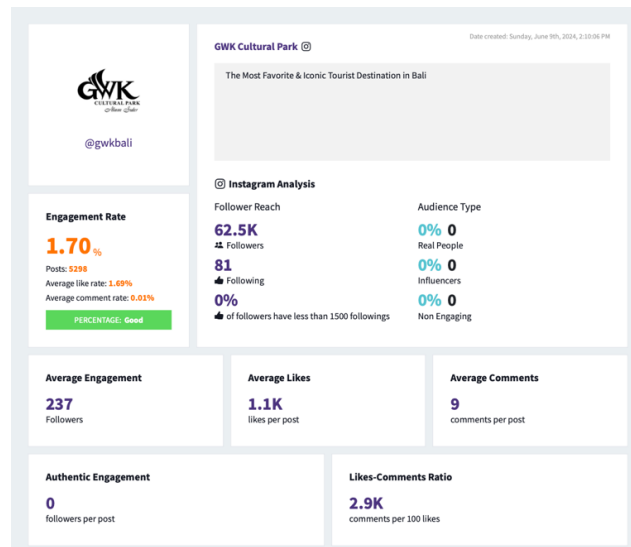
GWK
CULTURAL PARK
Alam Sutra

@gwkbali

GWK Cultural Park

Date created: Sunday, June 9th, 2024, 2:10:06 PM

The Most Favorite & Iconic Tourist Destination in Bali

Instagram Analysis

Follower Reach

62.5K
Followers

81
Following

0%
of followers have less than 1500 followings

Audience Type

0% 0
Real People

0% 0
Influencers

0% 0
Non Engaging

Engagement Rate

1.70 %

Posts: 5298
Average like rate: 1.69%
Average comment rate: 0.01%

PERCENTAGE: Good

Average Engagement
237
Followers

Average Likes
1.1K
likes per post

Average Comments
9
comments per post

Authentic Engagement
0
followers per post

Likes-Comments Ratio
2.9K
comments per 100 likes